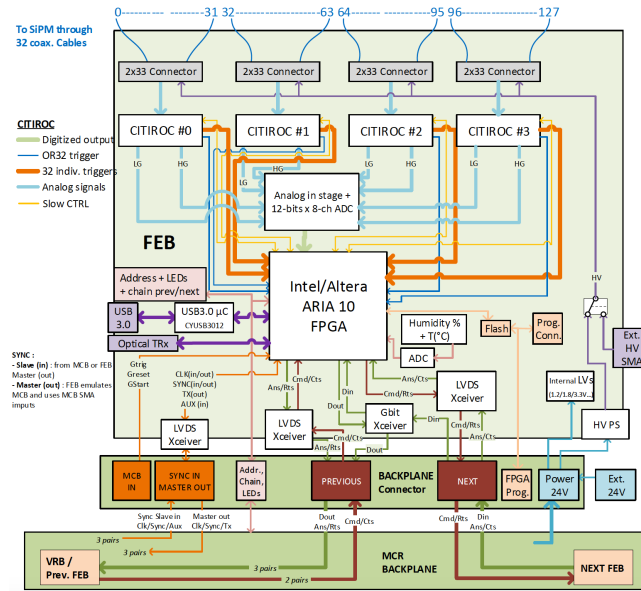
0 31 32 63 64 95 96 127

To SiPM through 32 coax. Cables

2x33 Connector
2x33 Connector
2x33 Connector
2x33 Connector

CITIROC
Digitized output
OR32 trigger
32 indiv. triggers
Analog signals
Slow CTRL

CITIROC #0
CITIROC #1
CITIROC #2
CITIROC #3

LG HG LG HG LG HG LG HG

Analog in stage + 12-bits x 8-ch ADC

FEB

Address + LEDs + chain prev/next

Intel/Altera ARIA 10 FPGA

HV

USB 3.0
USB3.0 µC CYUSB3012

Optical TRx

Humidity % + T(°C)

Flash

Prog. Conn.

Ext. HV SMA

ADC

SYNC :
- Slave (in) : from MCB or FEB Master (out)
- Master (out) : FEB emulates MCB and uses MCB SMA imputs

Gtrig Greset GStart

CLK(in/out) SYNC(in/out) TX(out) AUX (in)

Ans/Rts Cmd/Cts

Ans/Rts Cmd/Rts

LVDS Xceiver

Internal LVs (1.2/1.8/3.3V...)

LVDS Xceiver

Din Dout

Gbit Xceiver

Din

Cmd/Rts Ans/Rts

HV PS

LVDS Xceiver

Dout Cmd/Cts

MCB IN

SYNC IN MASTER OUT

Addr., Chain, LEDs

PREVIOUS

BACKPLANE Connector

NEXT

FPGA Prog.

Power 24V

Ext. 24V

Sync Slave in Clk/Sync/Aux

Master out Clk/Sync/Tx

Dout Ans/Rts

Cmd/Cts

Cmd/Rts

Din Ans/Cts

3 pairs
3 pairs

VRB / Prev. FEB

MCR BACKPLANE

3 pairs
2 pairs

NEXT FEB